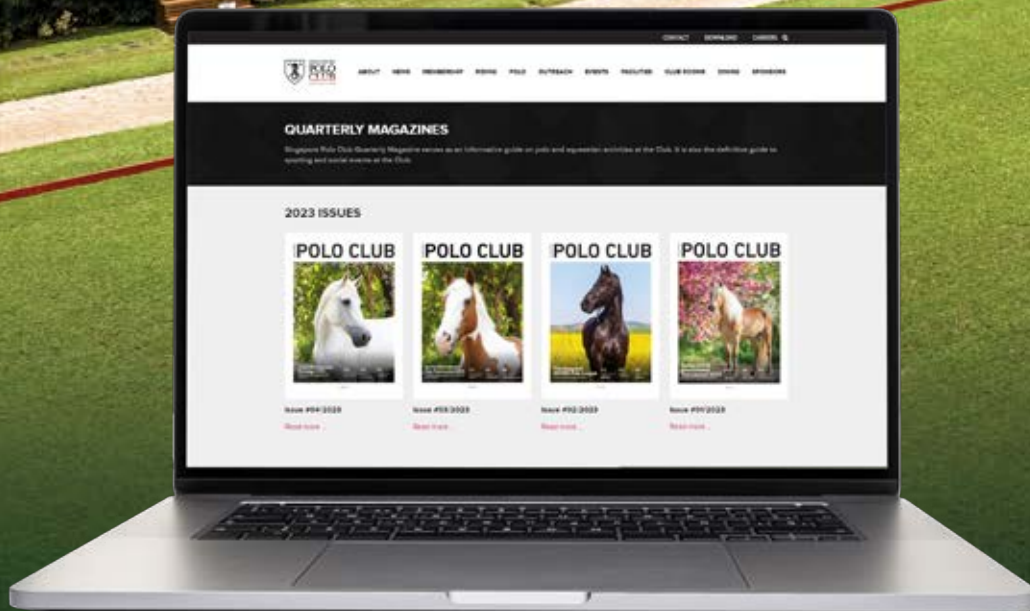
CONTACT DOWNLOAD CAREERS

POLO CLUB

ABOUT NEWS MEMBERSHIP RIDING POLO OUTREACH EVENTS FACILITIES CLUB ROOMS DINING SPONSORS

QUARTERLY MAGAZINES

Singapore Polo Club Quarterly Magazine serves as an informative guide on polo and equestrian activities at the Club. It is also the definitive guide to sporting and social events at the Club.

2023 ISSUES

POLO CLUB

POLO CLUB

POLO CLUB

POLO CLUB

Issue #04/2023
Read more...

Issue #03/2023
Read more...

Issue #02/2023
Read more...

Issue #01/2023
Read more...